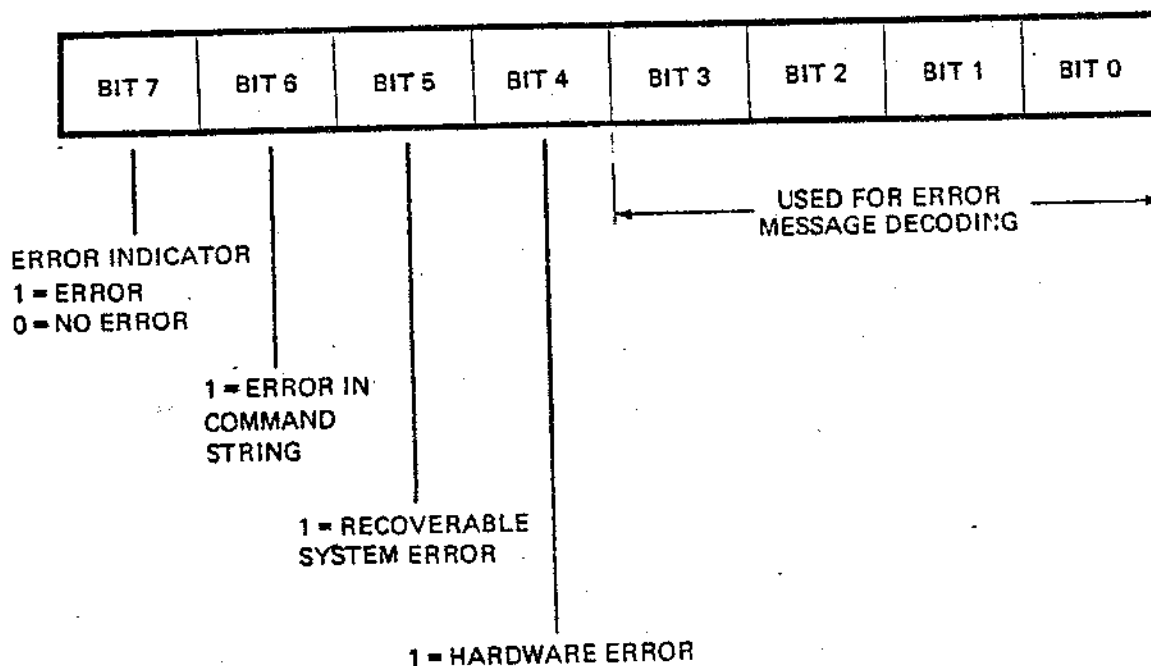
| BIT 7 | BIT 6 | BIT 5 | BIT 4 | BIT 3 | BIT 2 | BIT 1 | BIT 0 |
|---|---|---|---|---|---|---|---|

USED FOR ERROR MESSAGE DECODING

ERROR INDICATOR
1 = ERROR
0 = NO ERROR

1 = ERROR IN COMMAND STRING

1 = RECOVERABLE SYSTEM ERROR

1 = HARDWARE ERROR